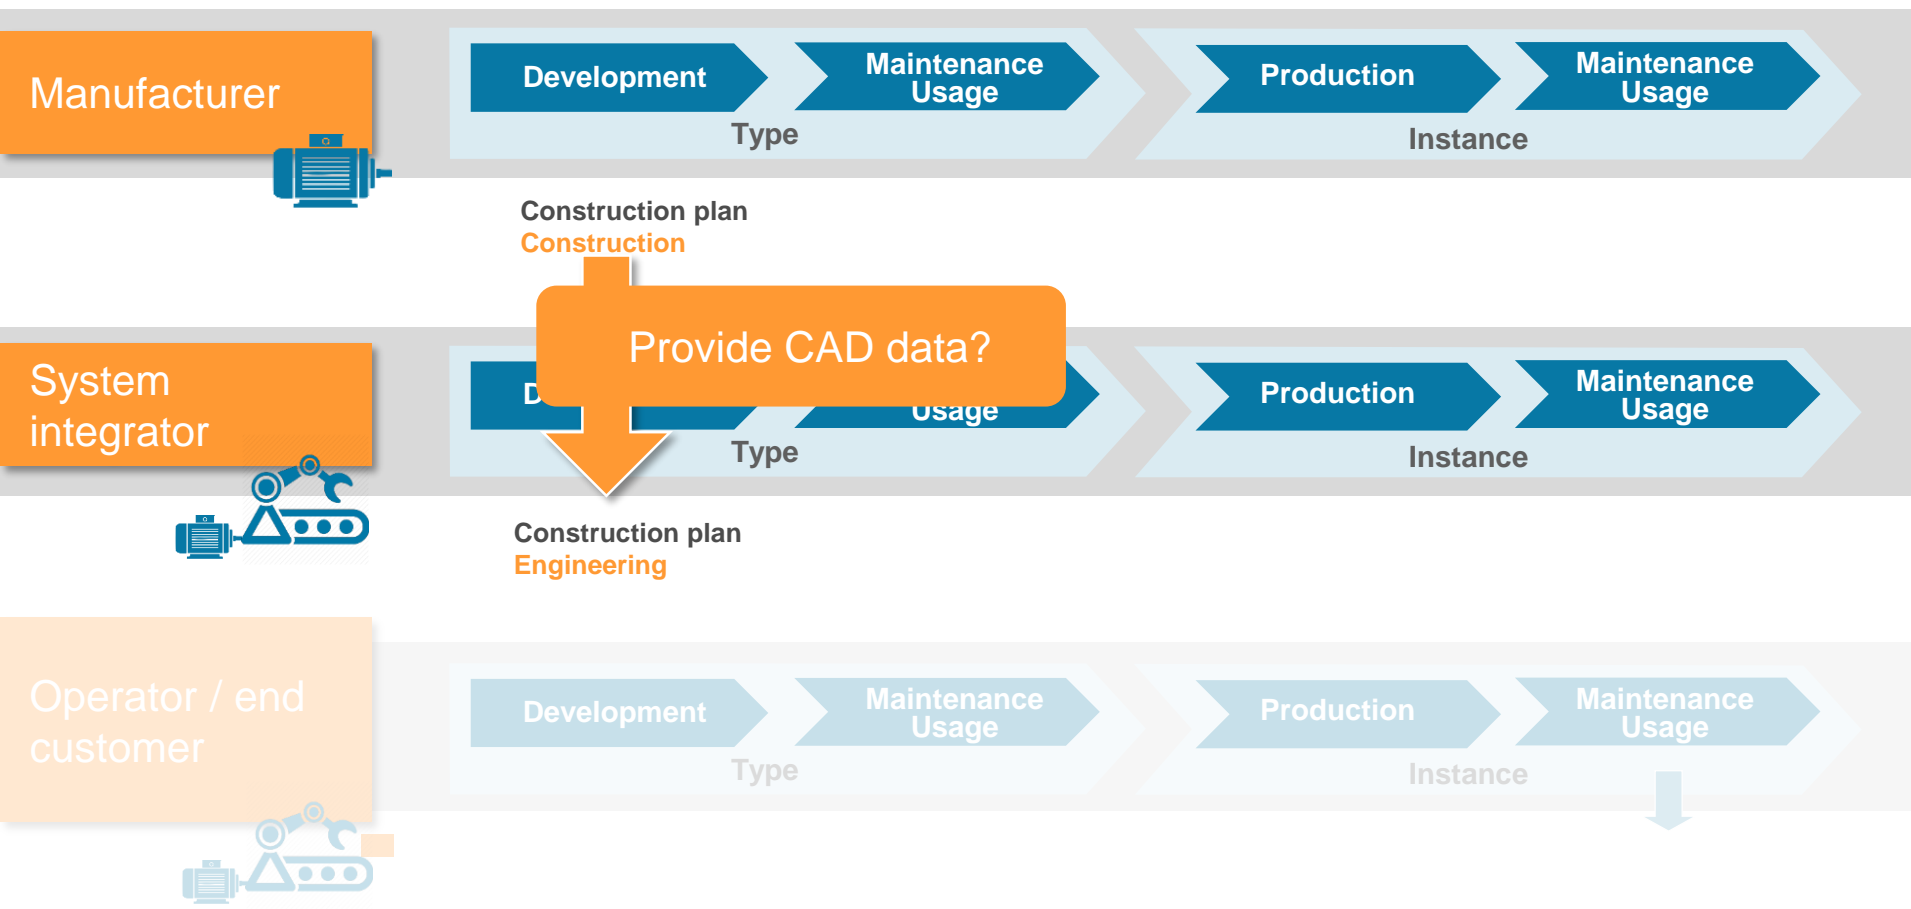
Manufacturer

Development

Maintenance Usage

Type

Production

Maintenance Usage

Instance

Construction plan
Construction

Provide CAD data?

System integrator

D

Usage

Type

Production

Maintenance Usage

Instance

Construction plan
Engineering

Operator / end customer

Development

Maintenance Usage

Type

Production

Maintenance Usage

Instance